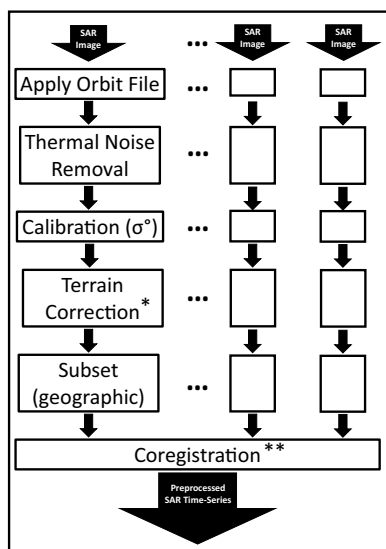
SAR Image

...

SAR Image

SAR Image

Apply Orbit File

...

Thermal Noise Removal

...

Calibration (σ°)

...

Terrain Correction*

...

Subset (geographic)

...

Coregistration**

Preprocessed SAR Time-Series